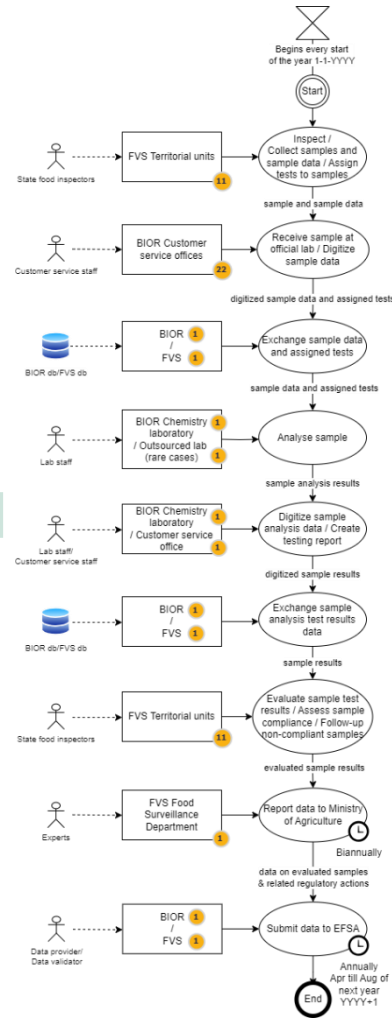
Begins every start of the year 1-1-YYYY

Start

State food inspectors

FVS Territorial units

11

Inspect / Collect samples and sample data / Assign tests to samples

sample and sample data

Customer service staff

BIOR Customer service offices

22

Receive sample at official lab / Digitize sample data

digitized sample data and assigned tests

BIOR db/FVS db

BIOR 1 / FVS 1

Exchange sample data and assigned tests

sample data and assigned tests

Lab staff

BIOR Chemistry laboratory 1 / Outsourced lab (rare cases) 1

Analyse sample

sample analysis results

Lab staff/ Customer service staff

BIOR Chemistry laboratory 1 / Customer service office 1

Digitize sample analysis data / Create testing report

digitized sample results

BIOR db/FVS db

BIOR 1 / FVS 1

Exchange sample analysis test results data

sample results

State food inspectors

FVS Territorial units

11

Evaluate sample test results / Assess sample compliance / Follow-up non-compliant samples

evaluated sample results

Experts

FVS Food Surveillance Department

1

Report data to Ministry of Agriculture

Biannually

data on evaluated samples & related regulatory actions

Data provider/ Data validator

BIOR 1 / FVS 1

Submit data to EFSA

Annually Apr till Aug of next year YYYY+1

End